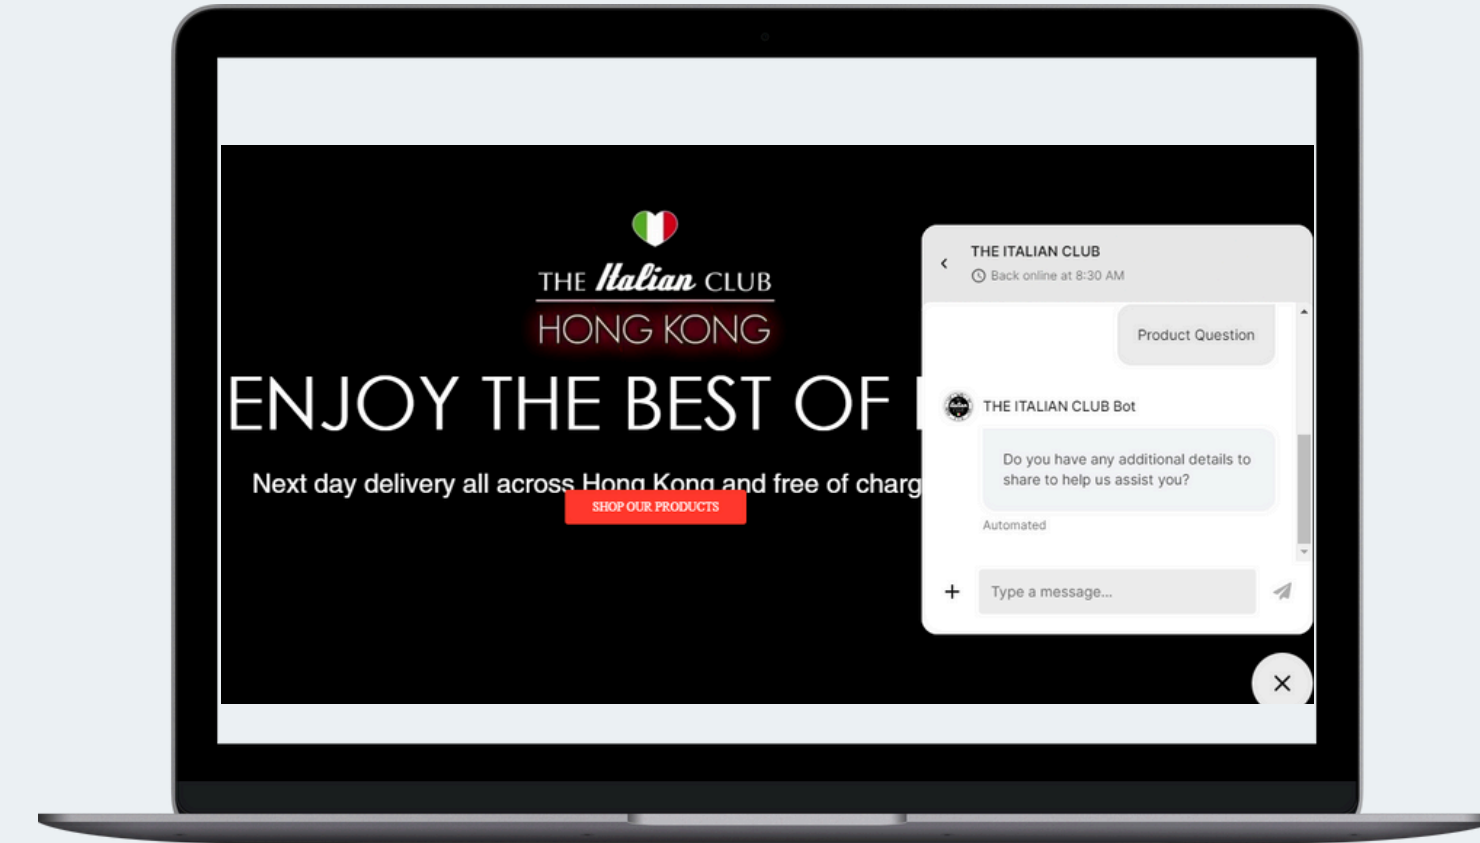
THE Italian CLUB
HONG KONG

ENJOY THE BEST OF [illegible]

Next day delivery all across Hong Kong and free of charg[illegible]

SHOP OUR PRODUCTS

THE ITALIAN CLUB
Back online at 8:30 AM

Product Question

THE ITALIAN CLUB Bot

Do you have any additional details to share to help us assist you?

Automated

Type a message...